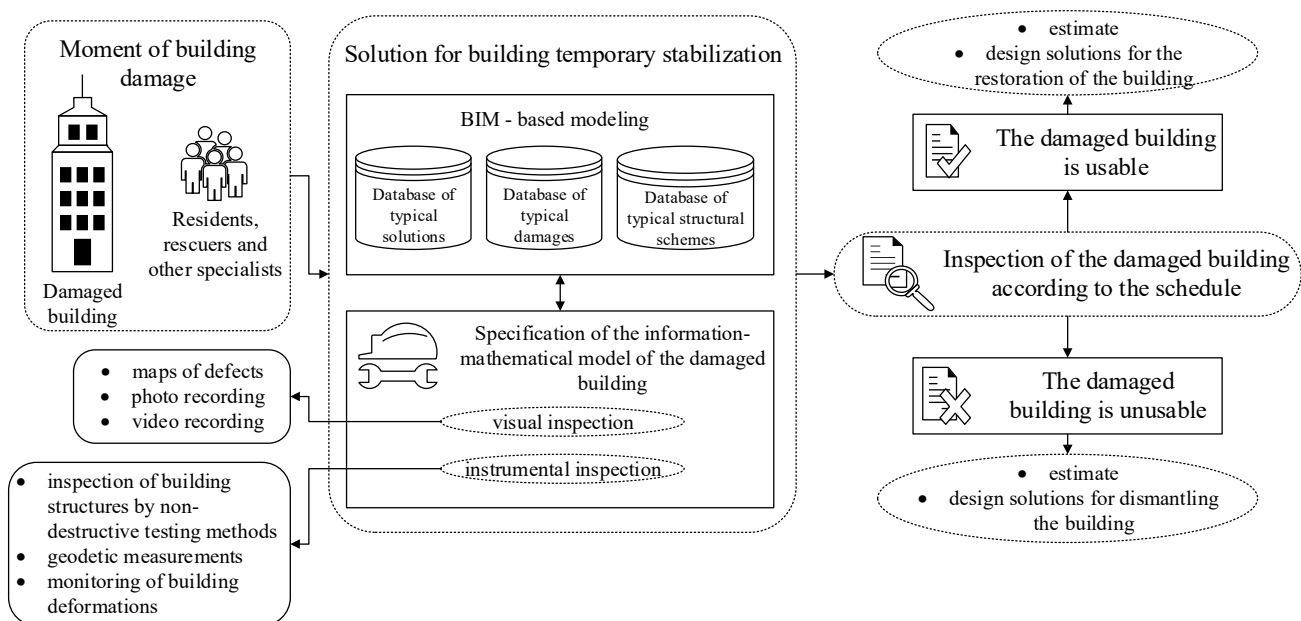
Moment of building damage

Damaged building

Residents, rescuers and other specialists

Solution for building temporary stabilization

BIM - based modeling

Database of typical solutions

Database of typical damages

Database of typical structural schemes

Specification of the information-mathematical model of the damaged building

visual inspection

instrumental inspection

- maps of defects
- photo recording
- video recording

- inspection of building structures by non-destructive testing methods
- geodetic measurements
- monitoring of building deformations

- estimate
- design solutions for the restoration of the building

The damaged building is usable

Inspection of the damaged building according to the schedule

The damaged building is unusable

- estimate
- design solutions for dismantling the building